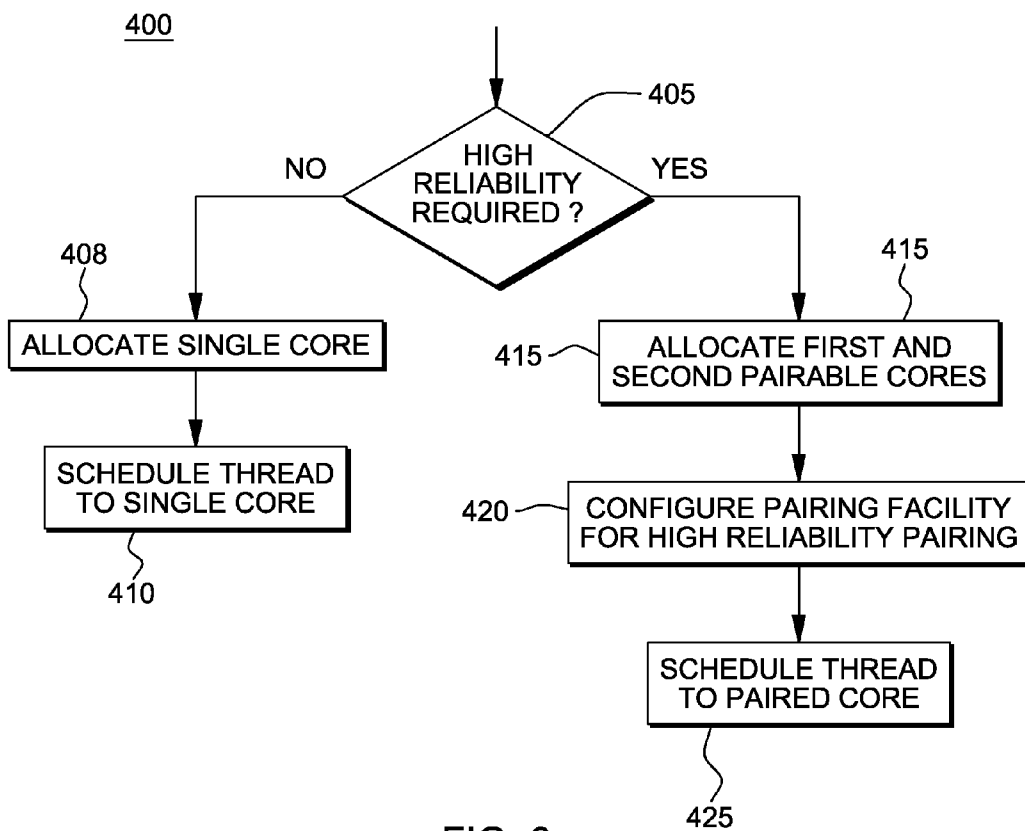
400

405

HIGH RELIABILITY REQUIRED ?

NO

YES

408

ALLOCATE SINGLE CORE

SCHEDULE THREAD TO SINGLE CORE

410

415

415

ALLOCATE FIRST AND SECOND PAIRABLE CORES

420

CONFIGURE PAIRING FACILITY FOR HIGH RELIABILITY PAIRING

SCHEDULE THREAD TO PAIRED CORE

425

FIG. 6